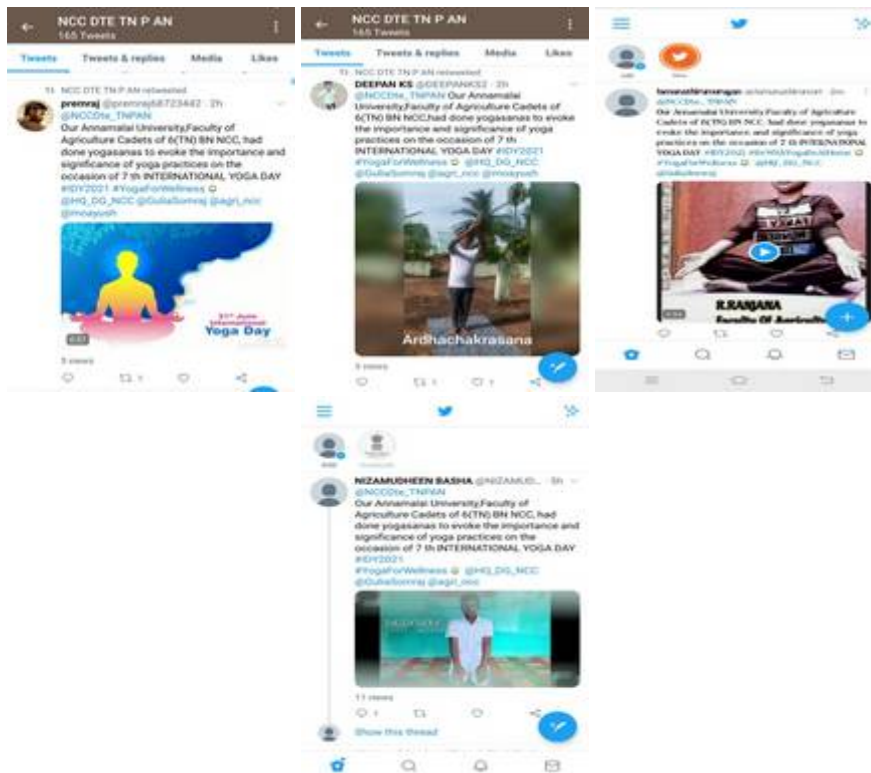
NCC DTE TN P AN
165 Tweets

Tweets Tweets & replies Media Likes

NCC DTE TN P AN retweeted

premraj @premraj68723442 · 2h
@NCCDte_TNPAN
Our Annamalai University,Faculty of Agriculture Cadets of 6(TN) BN NCC, had done yogasanas to evoke the importance and significance of yoga practices on the occasion of 7 th INTERNATIONAL YOGA DAY #IDY2021 #YogaForWellness
@HQ_DG_NCC @GullaSomraj @agri_ncc @moayush

21st June International Yoga Day

9 views

NCC DTE TN P AN
165 Tweets

Tweets Tweets & replies Media Likes

NCC DTE TN P AN retweeted

DEEPAN KS @DEEPANKS2 · 2h
@NCCDte_TNPAN Our Annamalai University,Faculty of Agriculture Cadets of 6(TN) BN NCC,had done yogasanas to evoke the importance and significance of yoga practices on the occasion of 7 th INTERNATIONAL YOGA DAY
#YogaForWellness @HQ_DG_NCC @GullaSomraj @agri_ncc @moayush

Ardhachakrasana

9 views

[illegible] @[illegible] · 2m
@NCCDte_TNPAN
Our Annamalai University,Faculty of Agriculture Cadets of 6(TN) BN NCC, had done yogasanas to evoke the importance and significance of yoga practices on the occasion of 7 th INTERNATIONAL YOGA DAY #IDY2021 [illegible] #YogaForWellness @HQ_DG_NCC @GullaSomraj

R.RANJANA
Faculty Of Agriculture

NIZAMUDHEEN BASHA @NIZAMUD... · 5h
@NCCDte_TNPAN
Our Annamalai University,Faculty of Agriculture Cadets of 6(TN) BN NCC, had done yogasanas to evoke the importance and significance of yoga practices on the occasion of 7 th INTERNATIONAL YOGA DAY
#IDY2021
#YogaForWellness @HQ_DG_NCC @GullaSomraj @agri_ncc

11 views

Show this thread